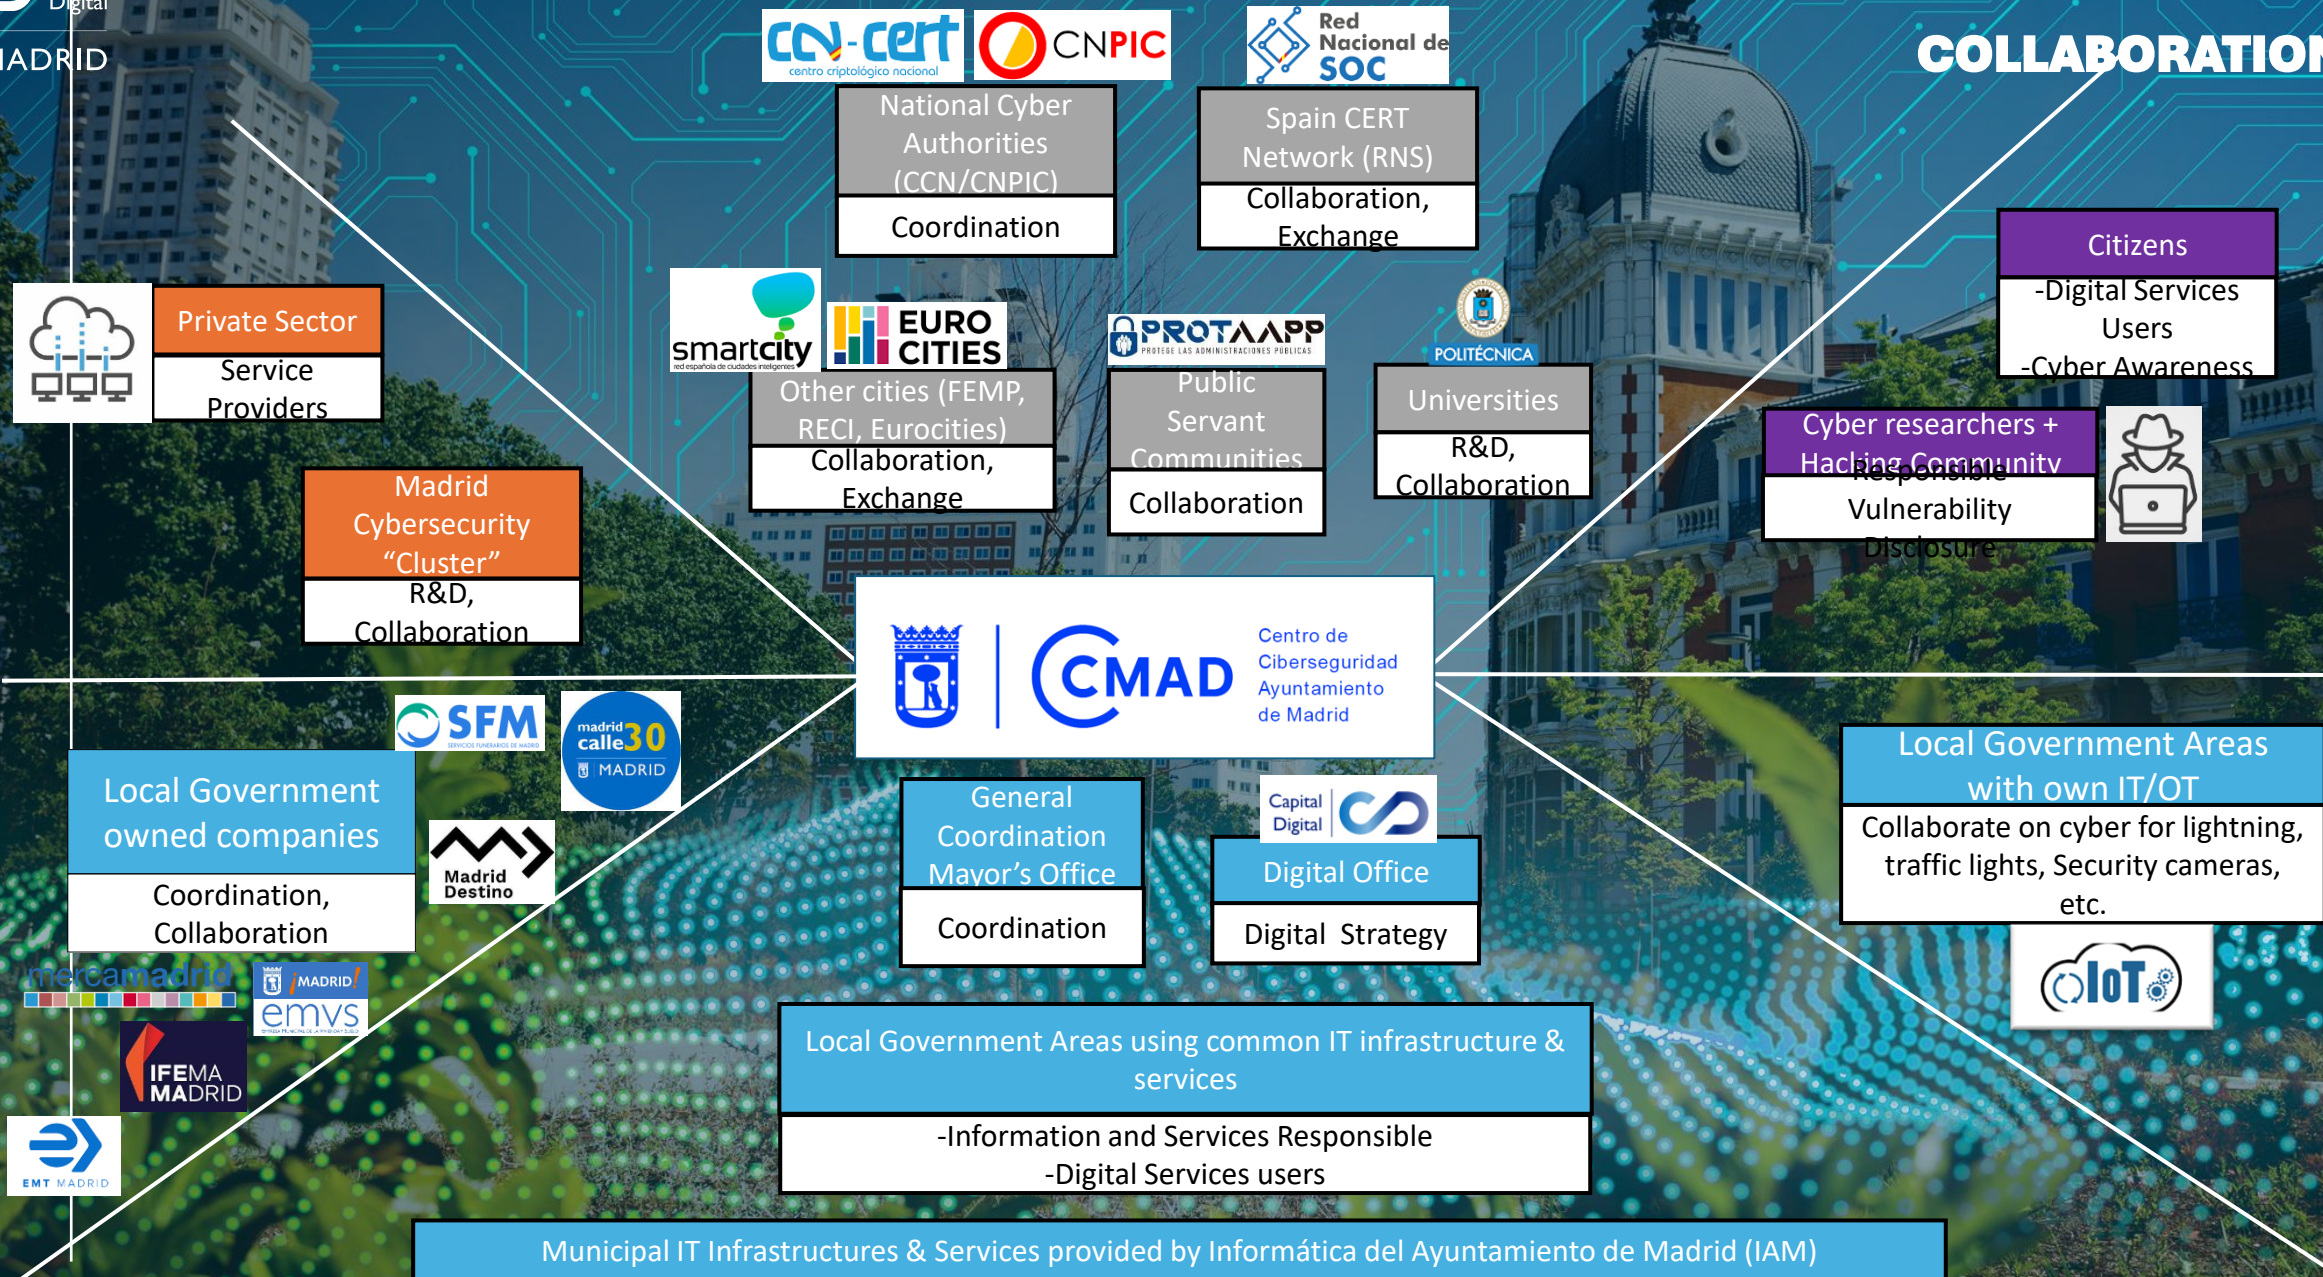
Digital
ADRID

COLLABORATION

ccn-cert
centro criptológico nacional

CNPIC

Red Nacional de SOC

National Cyber Authorities (CCN/CNPIC)
Coordination

Spain CERT Network (RNS)
Collaboration, Exchange

Citizens
-Digital Services Users
-Cyber Awareness

Private Sector
Service Providers

smartcity
red española de ciudades inteligentes

EURO CITIES

PROTAAPP
PROTEGE LAS ADMINISTRACIONES PÚBLICAS

POLITÉCNICA

Other cities (FEMP, RECI, Eurocities)
Collaboration, Exchange

Public Servant Communities
Collaboration

Universities
R&D, Collaboration

Cyber researchers + Hacking Community
Responsible Vulnerability Disclosure

Madrid Cybersecurity "Cluster"
R&D, Collaboration

CMAD
Centro de Ciberseguridad Ayuntamiento de Madrid

SFM
SERVICIOS FUNERARIOS DE MADRID

madrid calle30
MADRID

Local Government owned companies
Coordination, Collaboration

Madrid Destino

General Coordination Mayor's Office
Coordination

Capital Digital

Digital Office
Digital Strategy

Local Government Areas with own IT/OT
Collaborate on cyber for lightning, traffic lights, Security cameras, etc.

IoT

mercamadrid

¡MADRID! emvs

IFEMA MADRID

EMT MADRID

Local Government Areas using common IT infrastructure & services
-Information and Services Responsible
-Digital Services users

Municipal IT Infrastructures & Services provided by Informática del Ayuntamiento de Madrid (IAM)